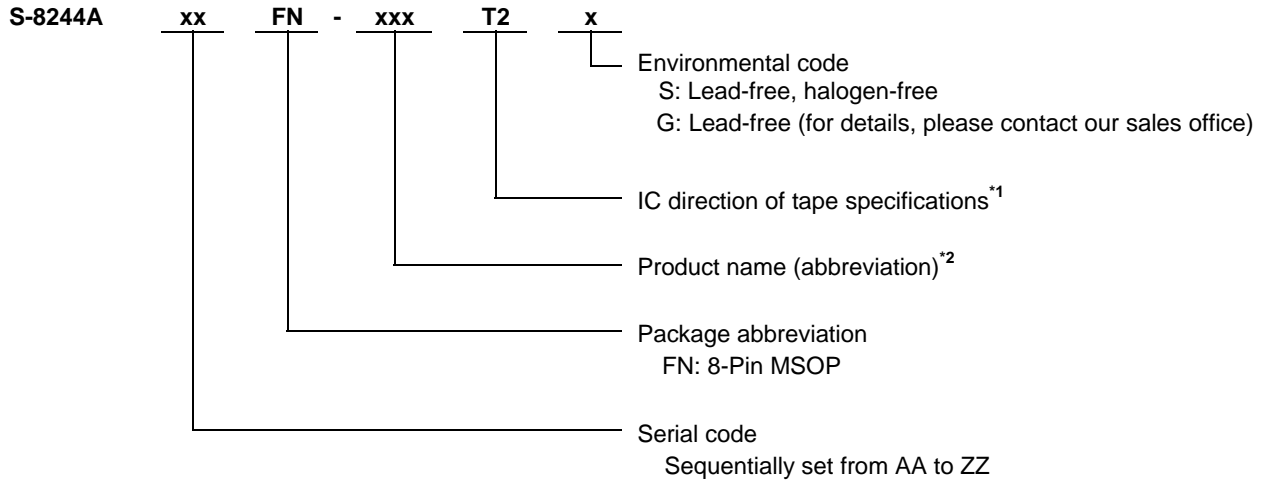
S-8244A xx FN - xxx T2 x

Environmental code
S: Lead-free, halogen-free
G: Lead-free (for details, please contact our sales office)

IC direction of tape specifications$^{*1}$

Product name (abbreviation)$^{*2}$

Package abbreviation
FN: 8-Pin MSOP

Serial code
Sequentially set from AA to ZZ